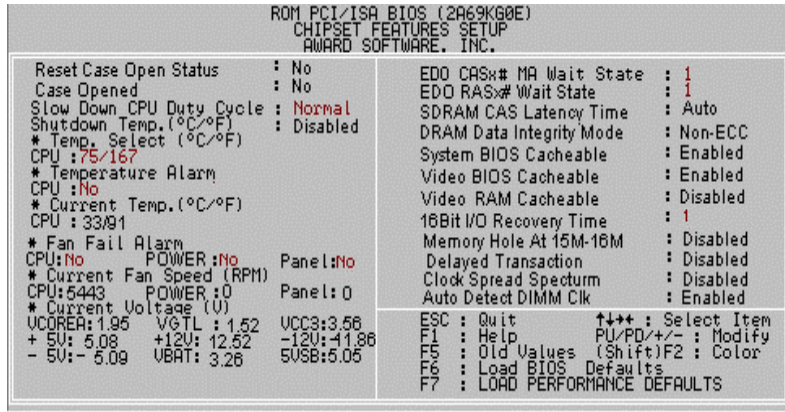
ROM PCI/ISA BIOS (2A69KG0E)
CHIPSET FEATURES SETUP
AWARD SOFTWARE, INC.

Reset Case Open Status : No
Case Opened : No
Slow Down CPU Duty Cycle : Normal
Shutdown Temp.(°C/°F) : Disabled
* Temp. Select (°C/°F)
CPU :75/167
* Temperature Alarm
CPU :No
* Current Temp.(°C/°F)
CPU : 33/91
* Fan Fail Alarm
CPU:No POWER :No Panel:No
* Current Fan Speed (RPM)
CPU:5443 POWER :0 Panel: 0
* Current Voltage (V)
VCOREA: 1.95 VGTL : 1.52 VCC3:3.56
+ 5V: 5.08 +12V: 12.52 -12V:-11.86
- 5V:- 5.09 VBAT: 3.26 5VSB:5.05

EDO CASx# MA Wait State : 1
EDO RASx# Wait State : 1
SDRAM CAS Latency Time : Auto
DRAM Data Integrity Mode : Non-ECC
System BIOS Cacheable : Enabled
Video BIOS Cacheable : Enabled
Video RAM Cacheable : Disabled
16Bit I/O Recovery Time : 1
Memory Hole At 15M-16M : Disabled
Delayed Transaction : Disabled
Clock Spread Specturm : Disabled
Auto Detect DIMM Clk : Enabled

ESC : Quit ↑↓→← : Select Item
F1 : Help PU/PD/+/- : Modify
F5 : Old Values (Shift)F2 : Color
F6 : Load BIOS Defaults
F7 : LOAD PERFORMANCE DEFAULTS